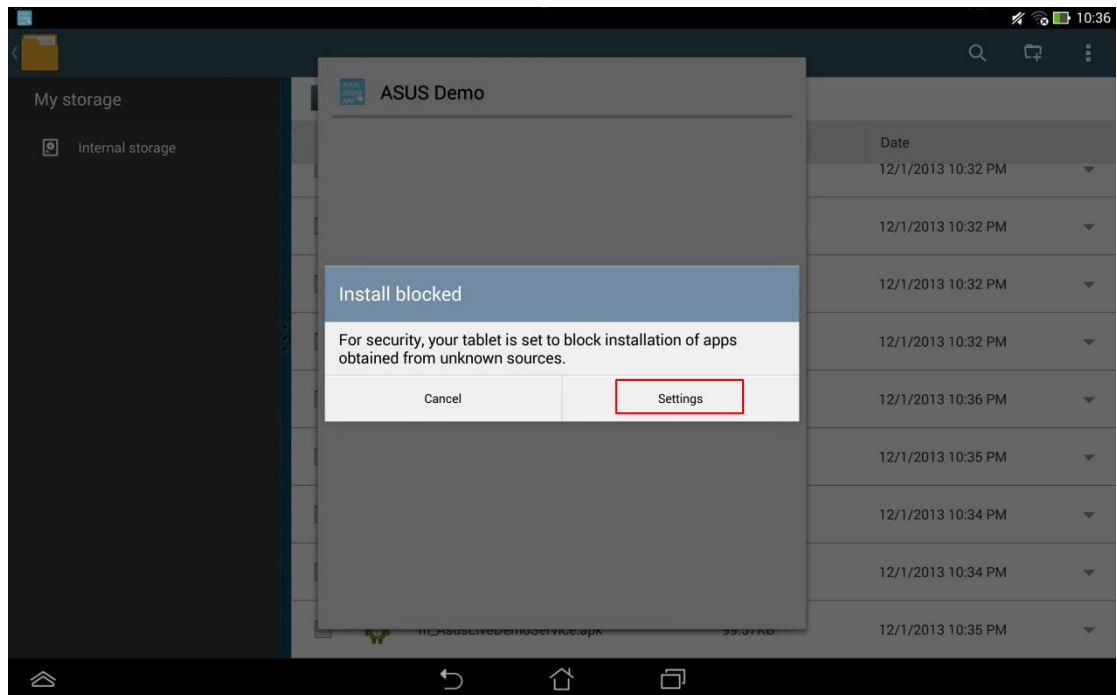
10:36

My storage

Internal storage

ASUS Demo

Date

12/1/2013 10:32 PM

12/1/2013 10:32 PM

12/1/2013 10:32 PM

12/1/2013 10:32 PM

12/1/2013 10:36 PM

12/1/2013 10:35 PM

12/1/2013 10:34 PM

12/1/2013 10:34 PM

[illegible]_AsusLiveDemoService.apk 99.57KB 12/1/2013 10:35 PM

Install blocked

For security, your tablet is set to block installation of apps obtained from unknown sources.

Cancel

Settings